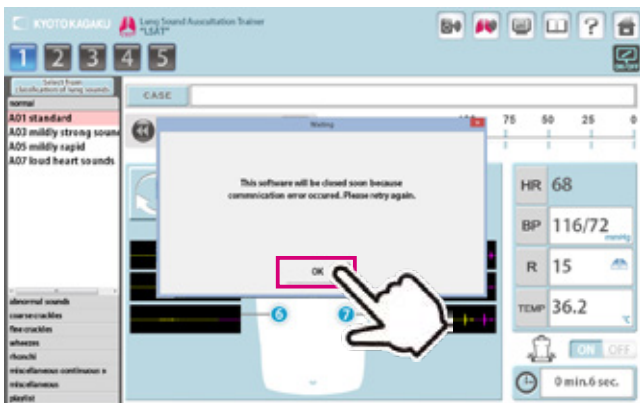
KYOTO KAGAKU
Lung Sound Auscultation Trainer "LSAT"

1 2 3 4 5

Select from classification of lung sounds
normal
A01 standard
A03 mildly strong sound
A05 mildly rapid
A07 loud heart sounds

abnormal sounds
coarse crackles
fine crackles
wheezes
rhonchi
miscellaneous continuous s
miscellaneous
playlist

CASE

75 50 25 0

Warning

This software will be closed soon because commnication error occured. Please retry again.

OK

6
7

HR 68
BP 116/72 mmHg
R 15
TEMP 36.2 ℃

ON OFF

0 min.6 sec.